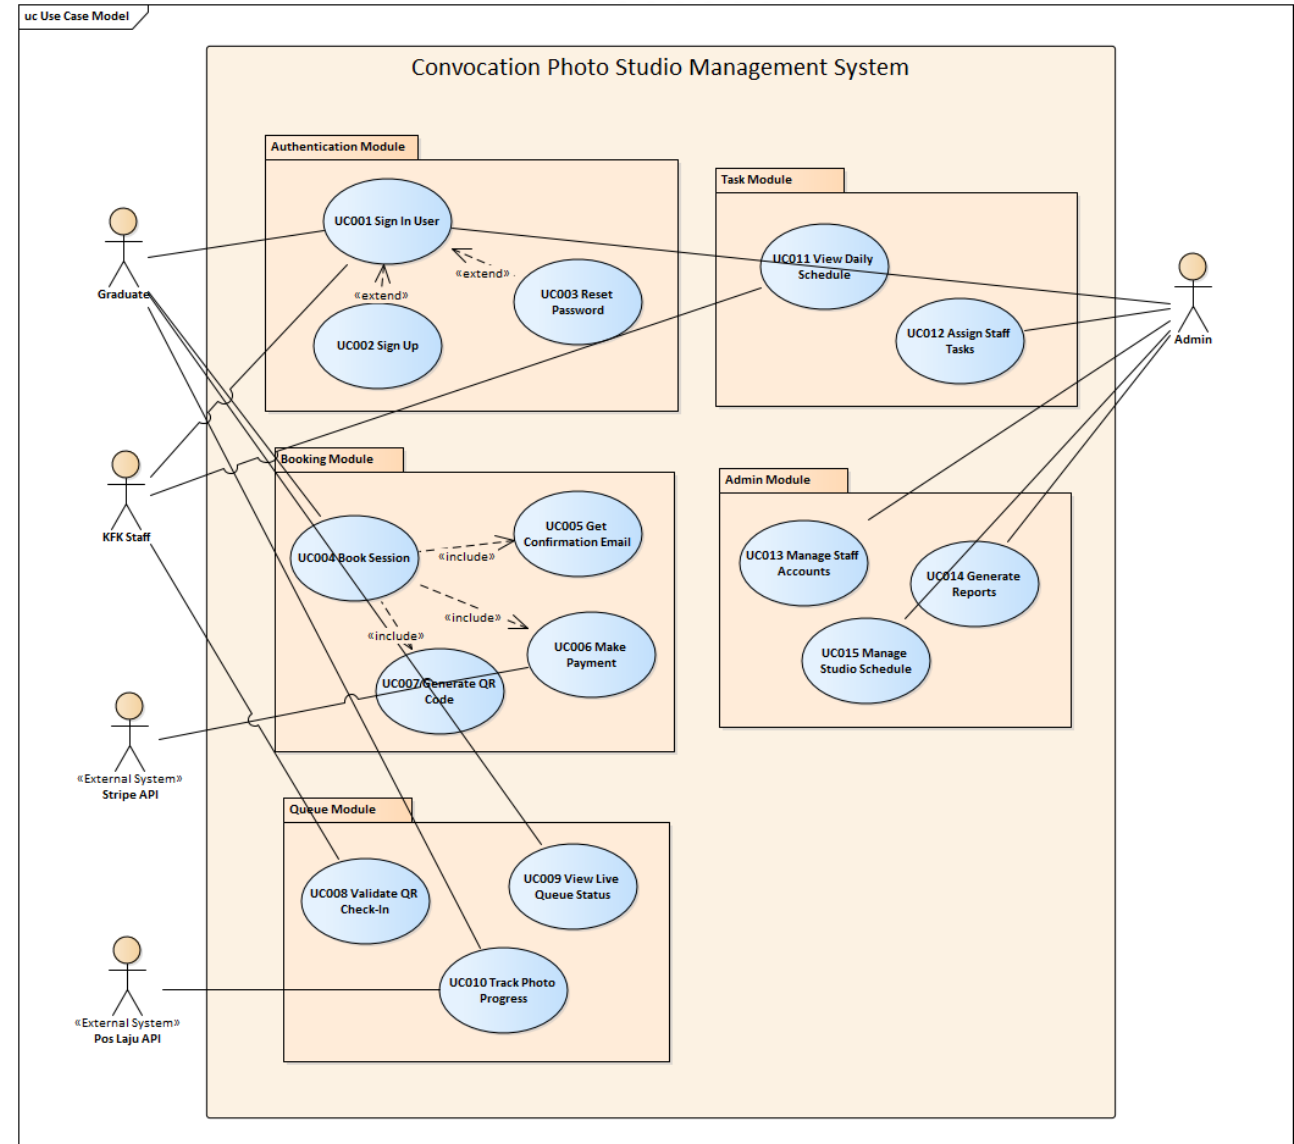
uc Use Case Model

Convocation Photo Studio Management System

Authentication Module

UC001 Sign In User

«extend»

«extend»

UC003 Reset Password

UC002 Sign Up

Task Module

UC011 View Daily Schedule

UC012 Assign Staff Tasks

Graduate

Admin

KFK Staff

Booking Module

UC004 Book Session

«include»

UC005 Get Confirmation Email

«include»

«include»

UC006 Make Payment

UC007 Generate QR Code

Admin Module

UC013 Manage Staff Accounts

UC014 Generate Reports

UC015 Manage Studio Schedule

«External System»
Stripe API

Queue Module

UC008 Validate QR Check-In

UC009 View Live Queue Status

UC010 Track Photo Progress

«External System»
Pos Laju API